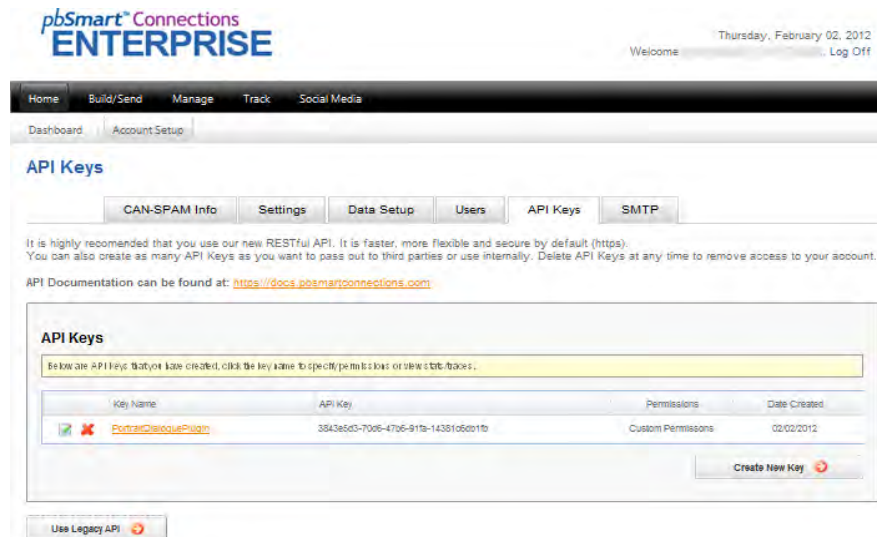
pbSmart™ Connections
ENTERPRISE

Thursday, February 02, 2012
Welcome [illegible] Log Off

Home Build/Send Manage Track Social Media

Dashboard Account Setup

API Keys

CAN-SPAM Info Settings Data Setup Users API Keys SMTP

It is highly recomended that you use our new RESTful API. It is faster, more flexible and secure by default (https).
You can also create as many API Keys as you want to pass out to third parties or use internally. Delete API Keys at any time to remove access to your account.

API Documentation can be found at: https://docs.pbsmartconnections.com

API Keys

Below are API keys that you have created, click the key name to specify permissions or view stats/traces.

| | Key Name | API Key | Permissions | Date Created |
|---|---|---|---|---|
| | PortraitDialoguePlugin | 3843e6d3-70d6-47b6-91fa-14381c6db1fb | Custom Permissions | 02/02/2012 |

Create New Key

Use Legacy API